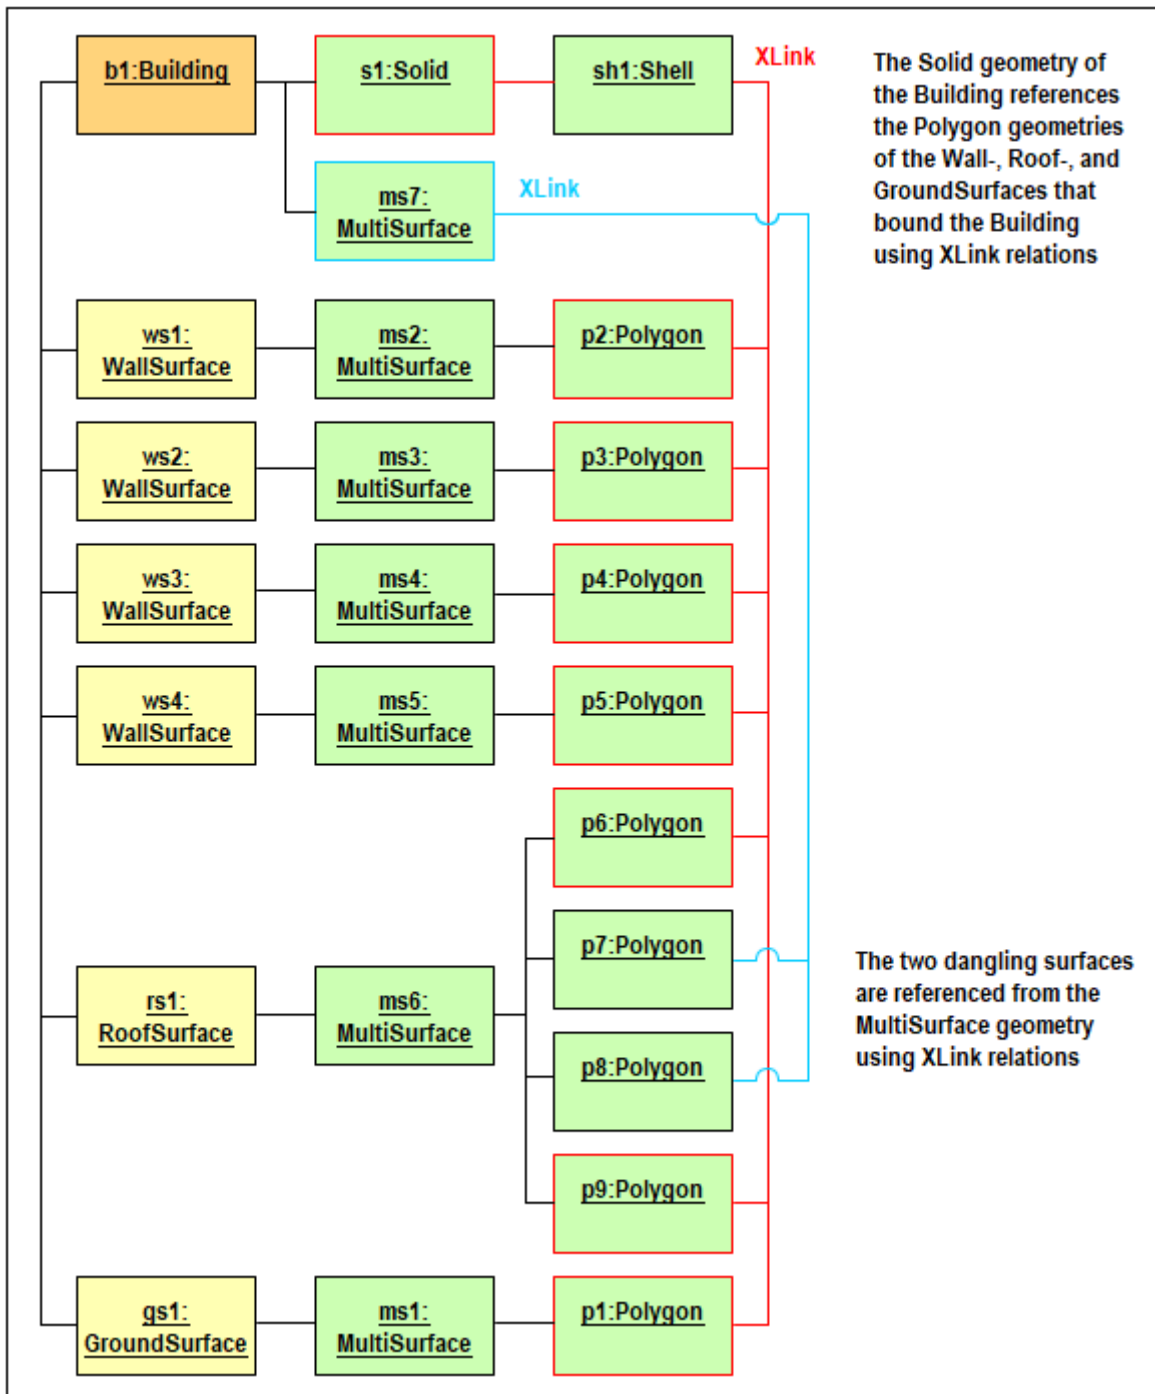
b1:Building

s1:Solid

sh1:Shell

XLink

The Solid geometry of the Building references the Polygon geometries of the Wall-, Roof-, and GroundSurfaces that bound the Building using XLink relations

ms7: MultiSurface

XLink

ws1: WallSurface

ms2: MultiSurface

p2:Polygon

ws2: WallSurface

ms3: MultiSurface

p3:Polygon

ws3: WallSurface

ms4: MultiSurface

p4:Polygon

ws4: WallSurface

ms5: MultiSurface

p5:Polygon

p6:Polygon

p7:Polygon

The two dangling surfaces are referenced from the MultiSurface geometry using XLink relations

rs1: RoofSurface

ms6: MultiSurface

p8:Polygon

p9:Polygon

gs1: GroundSurface

ms1: MultiSurface

p1:Polygon